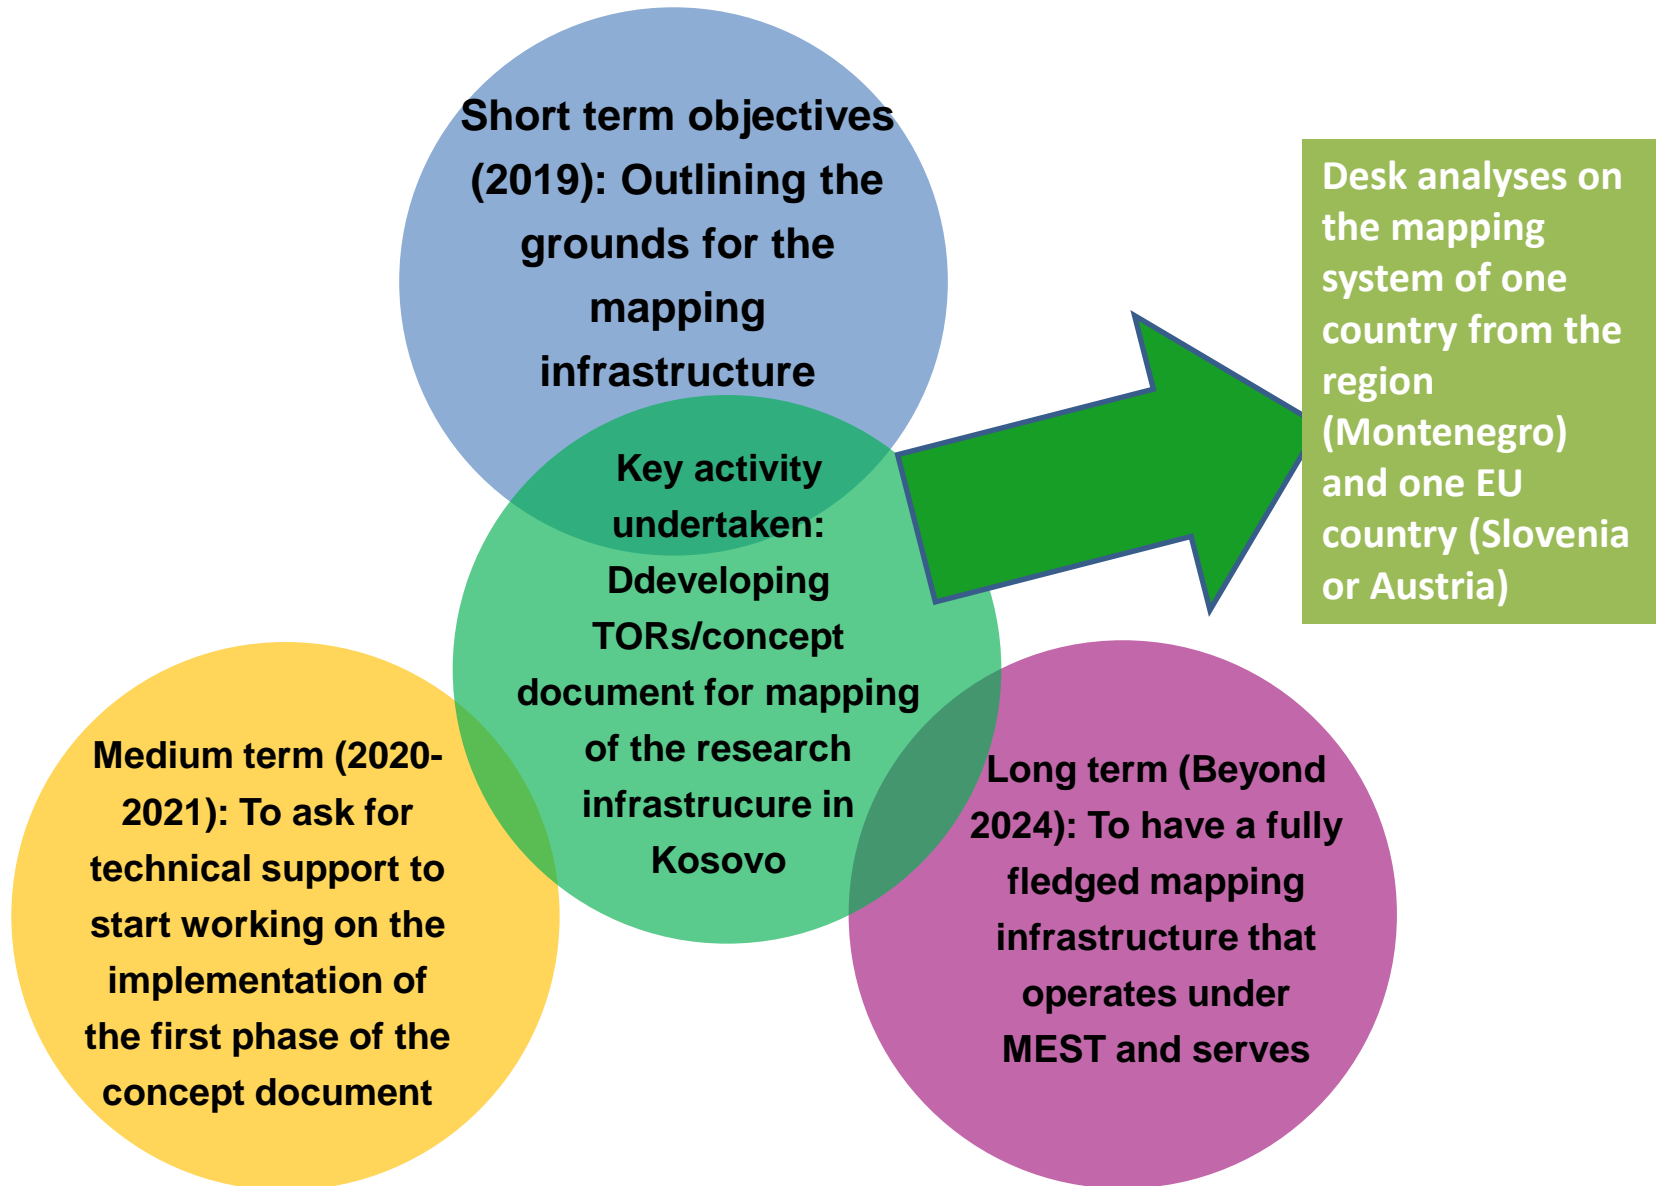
Short term objectives (2019): Outlining the grounds for the mapping infrastructure

Key activity undertaken: Ddeveloping TORs/concept document for mapping of the research infrastrucure in Kosovo

Desk analyses on the mapping system of one country from the region (Montenegro) and one EU country (Slovenia or Austria)

Medium term (2020-2021): To ask for technical support to start working on the implementation of the first phase of the concept document

Long term (Beyond 2024): To have a fully fledged mapping infrastructure that operates under MEST and serves